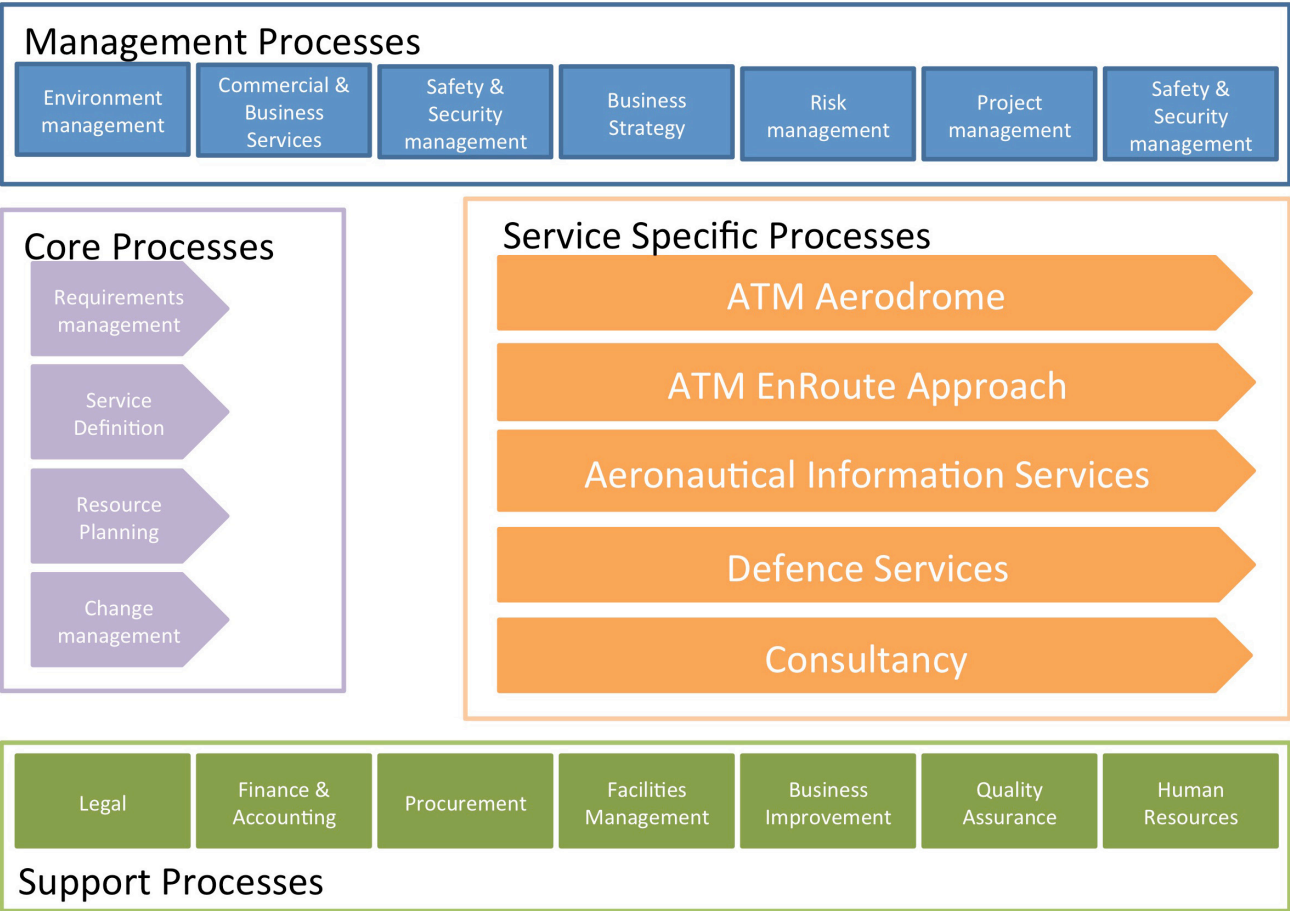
Management Processes

Environment management

Commercial & Business Services

Safety & Security management

Business Strategy

Risk management

Project management

Safety & Security management

Core Processes

Requirements management

Service Definition

Resource Planning

Change management

Service Specific Processes

ATM Aerodrome

ATM EnRoute Approach

Aeronautical Information Services

Defence Services

Consultancy

Legal

Finance & Accounting

Procurement

Facilities Management

Business Improvement

Quality Assurance

Human Resources

Support Processes